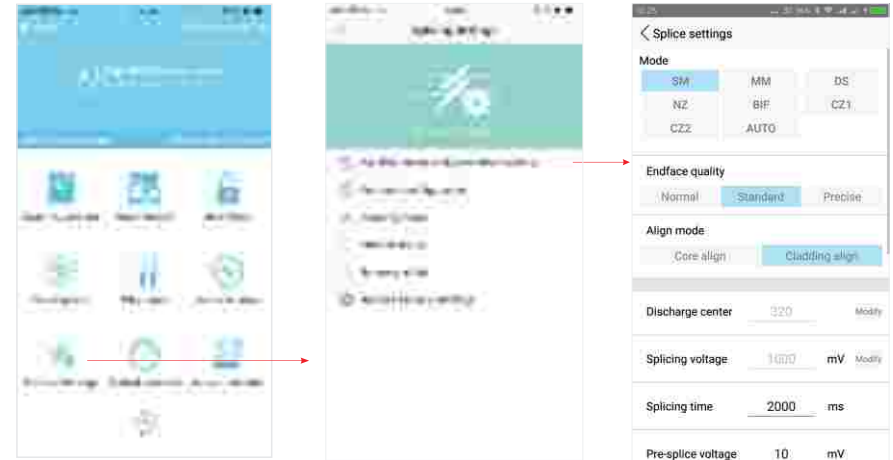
Splice settings

Mode

SM MM DS

NZ BIF CZ1

CZ2 AUTO

Endface quality

Normal Standard Precise

Align mode

Core align Cladding align

Discharge center 320 Modify

Splicing voltage 1000 mV Modify

Splicing time 2000 ms

Pre-splice voltage 10 mV